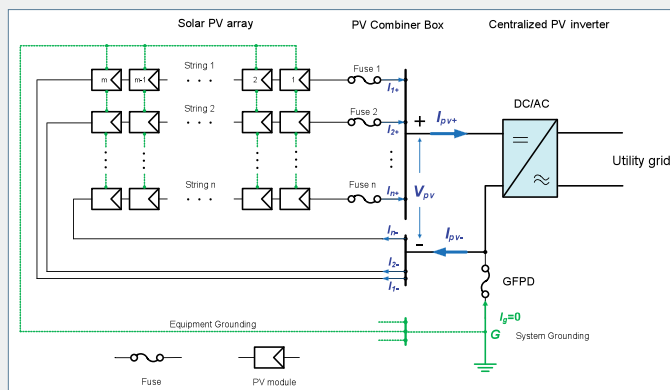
Solar PV array

PV Combiner Box

Centralized PV inverter

m

m-1

String 1

2

1

Fuse 1

$I_{1+}$

String 2

Fuse 2

$I_{2+}$

+

$I_{pv+}$

DC/AC

Utility grid

String n

Fuse n

$I_{n+}$

$V_{pv}$

$I_{n-}$

-

$I_{pv-}$

$I_{2-}$

GFPD

$I_{1-}$

Equipment Grounding

$I_g=0$

G

System Grounding

Fuse

PV module